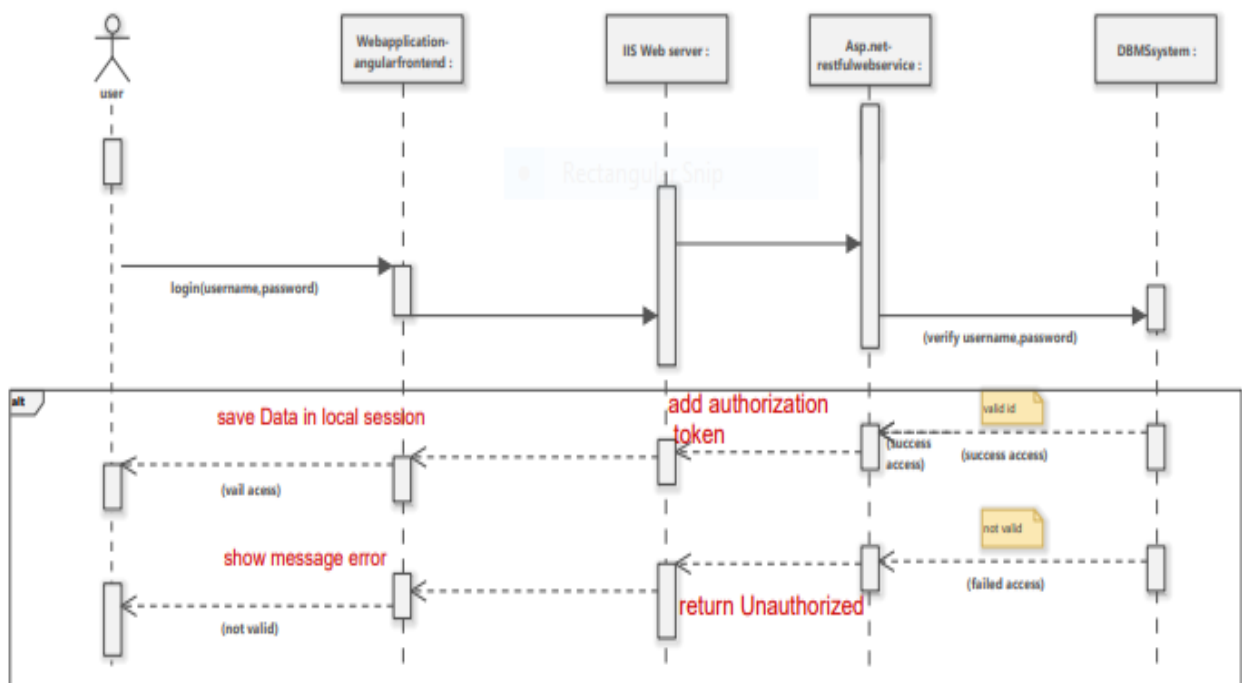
user

Webapplication-angularfrontend :

IIS Web server :

Asp.net-restfulwebservice :

DBMSsystem :

Rectangular Snip

login(username,password)

(verify username,password)

alt

save Data in local session

add authorization token

valid id

(success access)

(success access)

(vail acess)

not valid

show message error

(failed access)

return Unauthorized

(not valid)